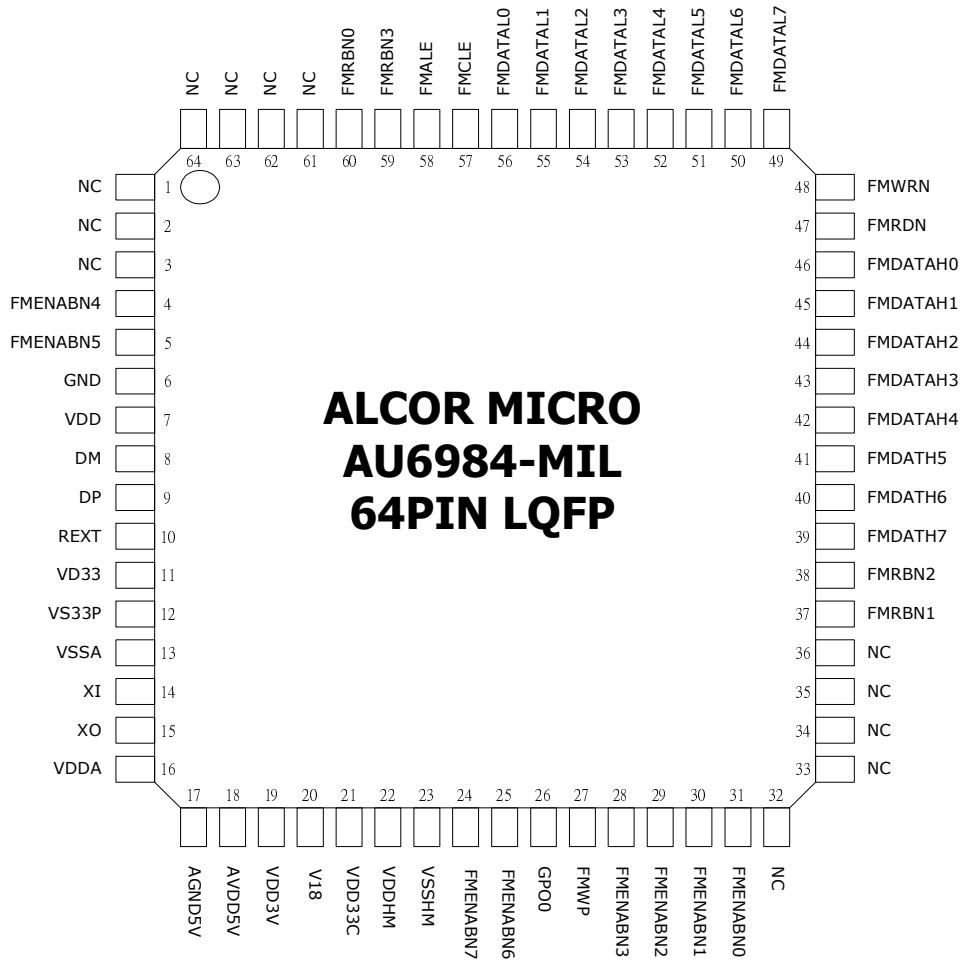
NC NC NC NC FMRBN0 FMRBN3 FMALE FMCLE FMDATAL0 FMDATAL1 FMDATAL2 FMDATAL3 FMDATAL4 FMDATAL5 FMDATAL6 FMDATAL7

64 63 62 61 60 59 58 57 56 55 54 53 52 51 50 49

NC 1
NC 2
NC 3
FMENABN4 4
FMENABN5 5
GND 6
VDD 7
DM 8
DP 9
REXT 10
VD33 11
VS33P 12
VSSA 13
XI 14
XO 15
VDDA 16

48 FMWRN
47 FMRDN
46 FMDATAH0
45 FMDATAH1
44 FMDATAH2
43 FMDATAH3
42 FMDATAH4
41 FMDATH5
40 FMDATH6
39 FMDATH7
38 FMRBN2
37 FMRBN1
36 NC
35 NC
34 NC
33 NC

ALCOR MICRO
AU6984-MIL
64PIN LQFP

17 18 19 20 21 22 23 24 25 26 27 28 29 30 31 32

AGND5V AVDD5V VDD3V V18 VDD33C VDDHM VSSHM FMENABN7 FMENABN6 GPO0 FMWP FMENABN3 FMENABN2 FMENABN1 FMENABN0 NC